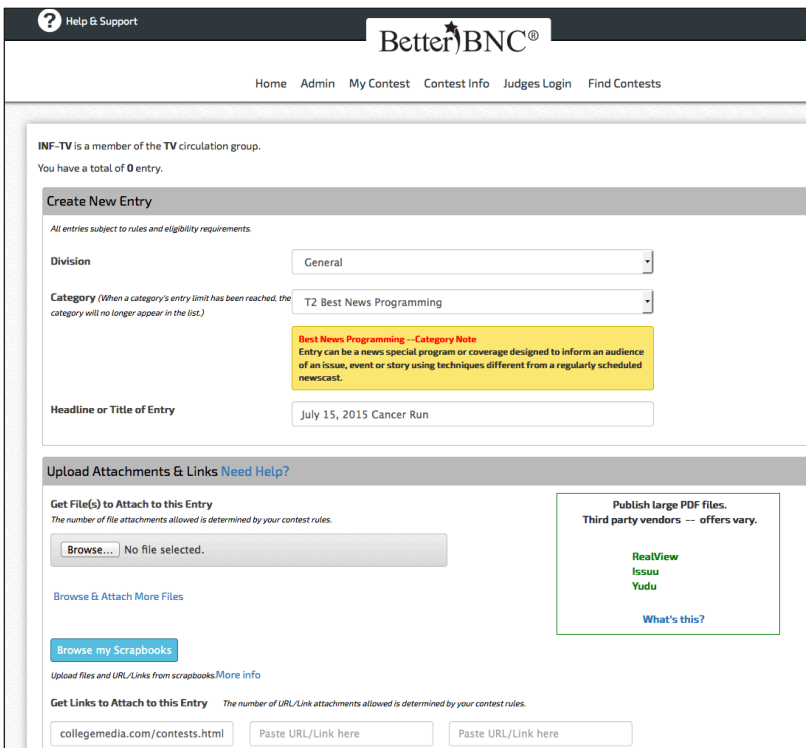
? Help & Support

BetterBNC®

Home Admin My Contest Contest Info Judges Login Find Contests

INF-TV is a member of the TV circulation group.

You have a total of 0 entry.

Create New Entry

All entries subject to rules and eligibility requirements.

Division

General

Category (When a category's entry limit has been reached, the category will no longer appear in the list.)

T2 Best News Programming

Best News Programming --Category Note
Entry can be a news special program or coverage designed to inform an audience of an issue, event or story using techniques different from a regularly scheduled newscast.

Headline or Title of Entry

July 15, 2015 Cancer Run

Upload Attachments & Links Need Help?

Get File(s) to Attach to this Entry

The number of file attachments allowed is determined by your contest rules.

Browse... No file selected.

Browse & Attach More Files

Publish large PDF files.
Third party vendors -- offers vary.

RealView
Issuu
Yudu

What's this?

Browse my Scrapbooks

Upload files and URL/Links from scrapbooks. More info

Get Links to Attach to this Entry The number of URL/Link attachments allowed is determined by your contest rules.

collegemedia.com/contests.html

Paste URL/Link here

Paste URL/Link here